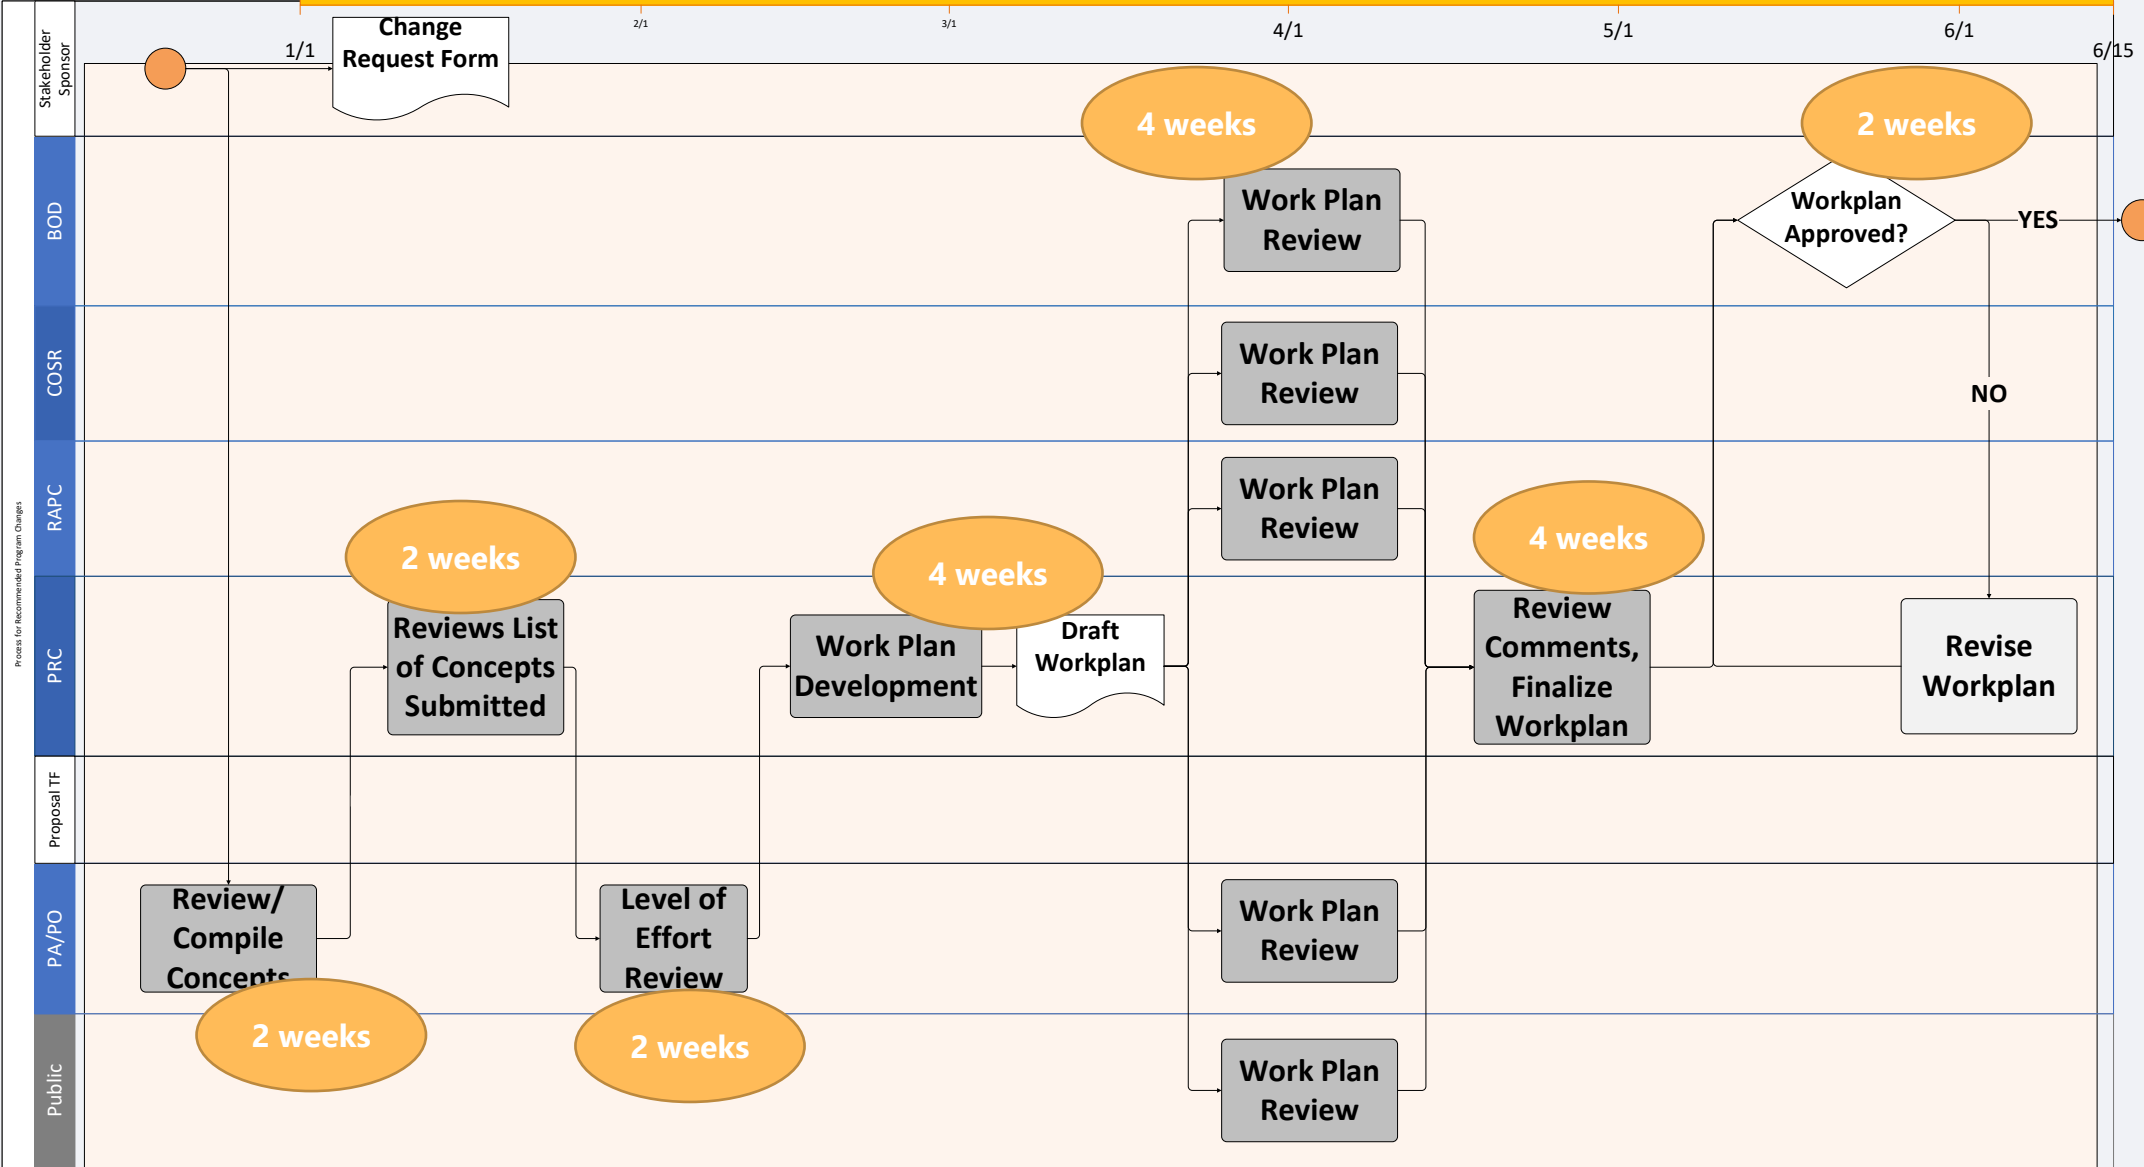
Process for Recommended Program Changes

Stakeholder Sponsor

BOD

COSR

RAPC

PRC

Proposal TF

PA/PO

Public

1/1

2/1

3/1

4/1

5/1

6/1

6/15

Change Request Form

4 weeks

2 weeks

Work Plan Review

Workplan Approved?

YES

NO

Work Plan Review

Work Plan Review

2 weeks

4 weeks

4 weeks

Reviews List of Concepts Submitted

Work Plan Development

Draft Workplan

Review Comments, Finalize Workplan

Revise Workplan

Review/ Compile Concepts

Level of Effort Review

Work Plan Review

2 weeks

2 weeks

Work Plan Review